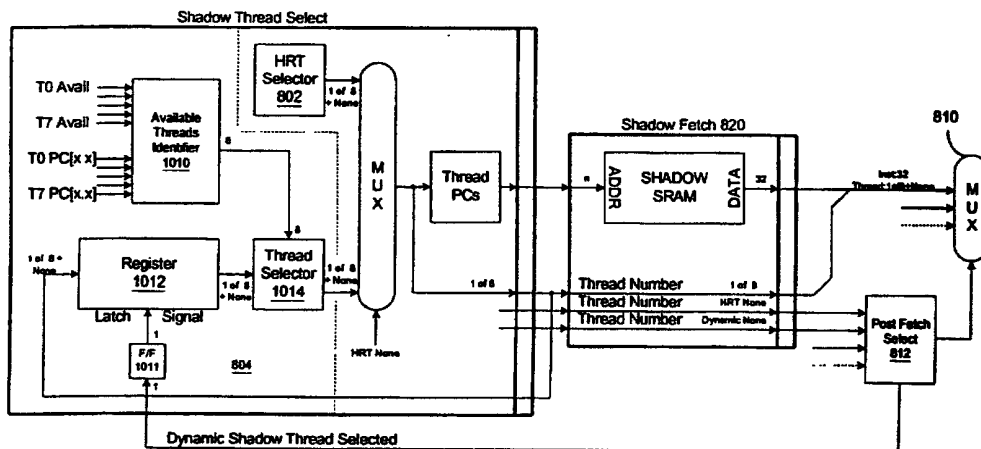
Shadow Thread Select

T0 Avail

T7 Avail

T0 PC[x x]

T7 PC[x.x]

Available Threads Identifier 1010

8

HRT Selector 802

1 of 8 + None

M U X

Thread PCs

Shadow Fetch 820

n

ADDR

SHADOW SRAM

DATA

32

Inst32 Thread 1of8+None

810

M U X

1 of 8 + None

Register 1012

1 of 8 + None

8

Thread Selector 1014

1 of 8 + None

1 of 8

Thread Number

1 of 8

Thread Number

HRT None

Thread Number

Dynamic None

Latch Signal

1

F/F 1011

804

1

HRT None

Post Fetch Select 812

Dynamic Shadow Thread Selected